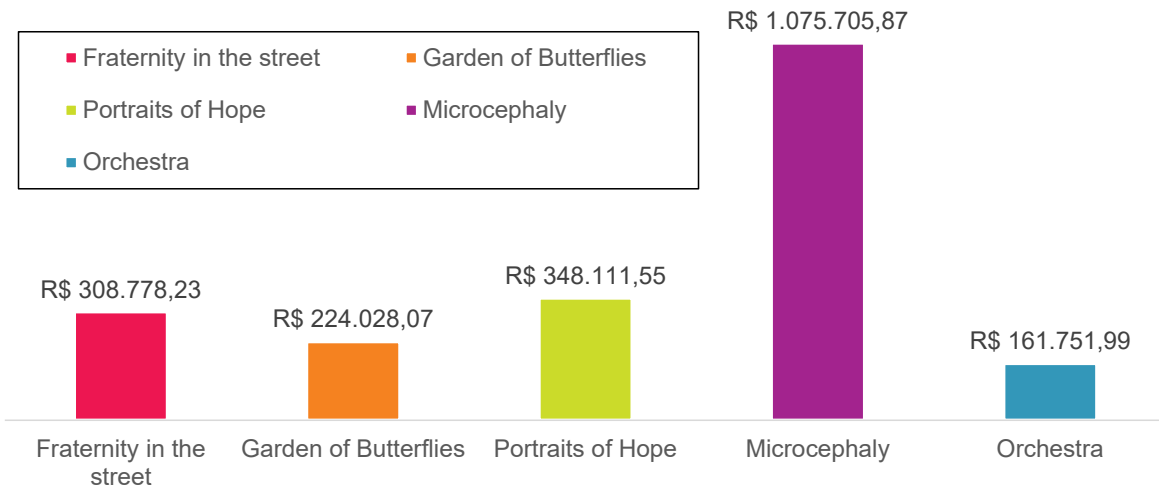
Fraternity in the street
Garden of Butterflies
Portraits of Hope
Microcephaly
Orchestra

R$ 1.075.705,87
R$ 308.778,23
R$ 224.028,07
R$ 348.111,55
R$ 161.751,99

Fraternity in the street
Garden of Butterflies
Portraits of Hope
Microcephaly
Orchestra